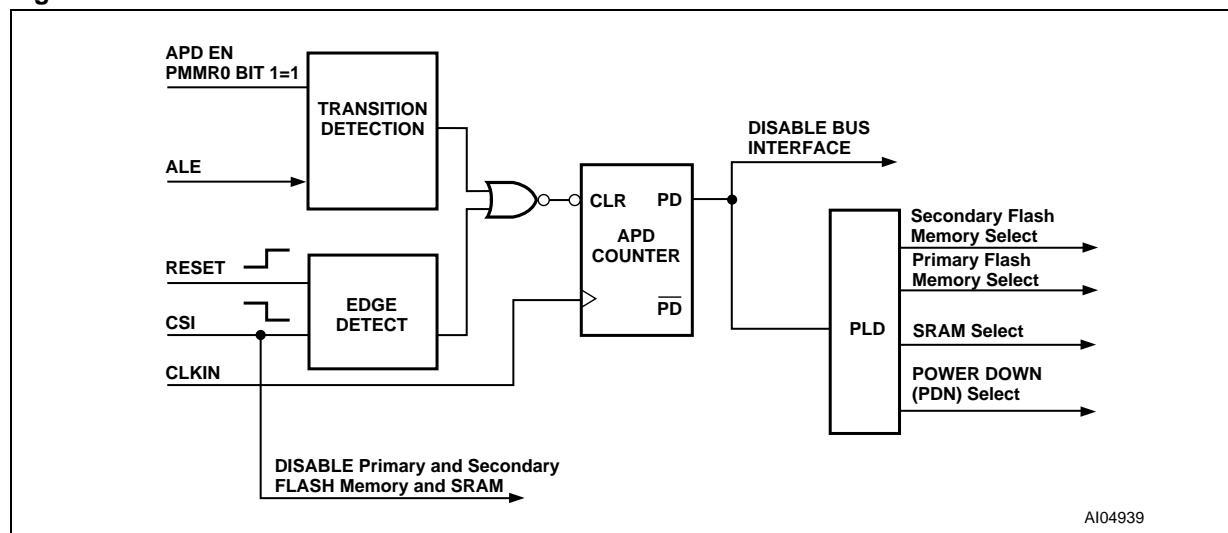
APD EN
PMMR0 BIT 1=1

TRANSITION
DETECTION

ALE

RESET

CSI

EDGE
DETECT

CLKIN

CLR

PD

APD
COUNTER

$\overline{PD}$

DISABLE BUS
INTERFACE

PLD

Secondary Flash
Memory Select

Primary Flash
Memory Select

SRAM Select

POWER DOWN
(PDN) Select

DISABLE Primary and Secondary
FLASH Memory and SRAM

AI04939